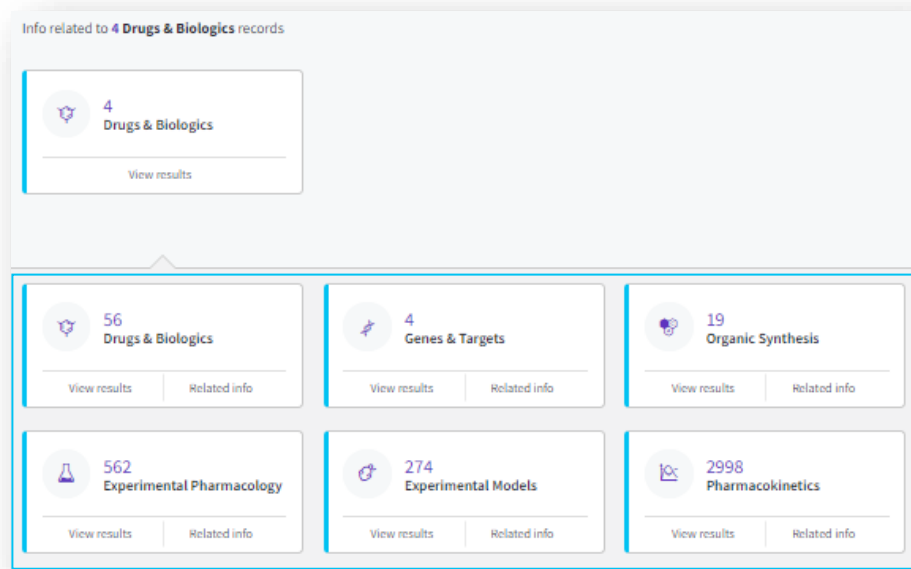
Info related to 4 Drugs & Biologics records

4
Drugs & Biologics
View results

56
Drugs & Biologics
View results
Related info

4
Genes & Targets
View results
Related info

19
Organic Synthesis
View results
Related info

562
Experimental Pharmacology
View results
Related info

274
Experimental Models
View results
Related info

2998
Pharmacokinetics
View results
Related info